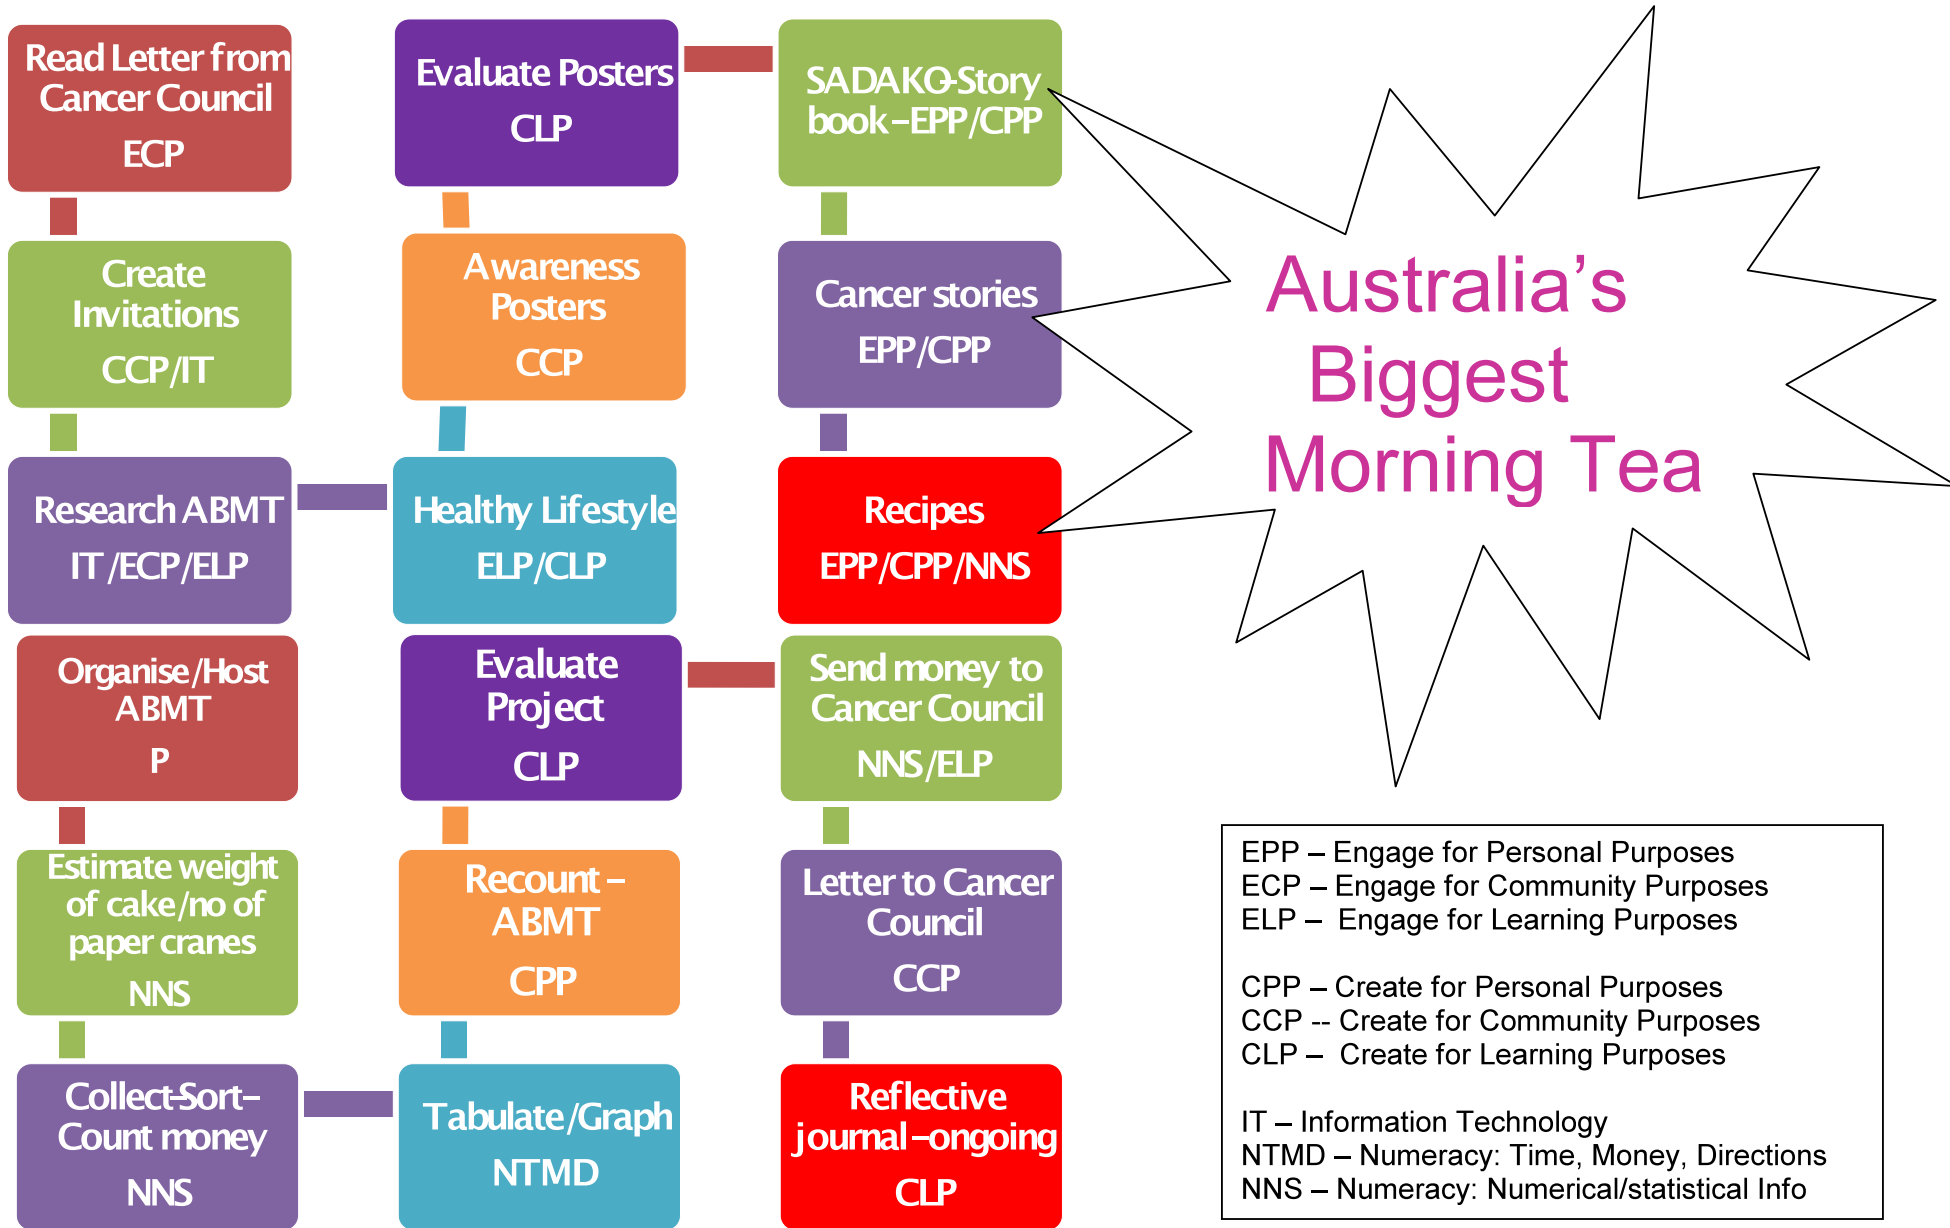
Read Letter from Cancer Council
ECP

Create Invitations
CCP/IT

Research ABMT
IT /ECP/ELP

Organise/Host ABMT
P

Estimate weight of cake/no of paper cranes
NNS

Collect-Sort-Count money
NNS

Evaluate Posters
CLP

Awareness Posters
CCP

Healthy Lifestyle
ELP/CLP

Evaluate Project
CLP

Recount – ABMT
CPP

Tabulate/Graph
NTMD

SADAKO-Story book-EPP/CPP

Cancer stories
EPP/CPP

Recipes
EPP/CPP/NNS

Send money to Cancer Council
NNS/ELP

Letter to Cancer Council
CCP

Reflective journal-ongoing
CLP

Australia's Biggest Morning Tea

EPP – Engage for Personal Purposes
ECP – Engage for Community Purposes
ELP – Engage for Learning Purposes

CPP – Create for Personal Purposes
CCP -- Create for Community Purposes
CLP – Create for Learning Purposes

IT – Information Technology
NTMD – Numeracy: Time, Money, Directions
NNS – Numeracy: Numerical/statistical Info